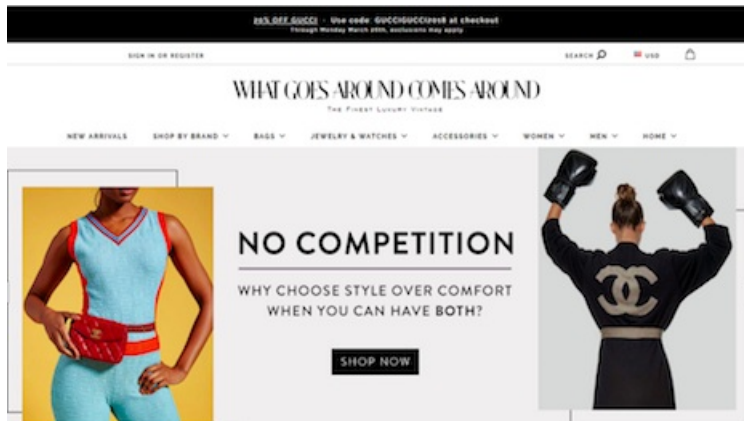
20% OFF GUCCI · Use code: GUCCIGUCCI2018 at checkout
Through Monday March 26th, exclusions may apply

SIGN IN OR REGISTER

SEARCH

USD

WHAT GOES AROUND COMES AROUND

THE FINEST LUXURY VINTAGE

NEW ARRIVALS SHOP BY BRAND BAGS JEWELRY & WATCHES ACCESSORIES WOMEN MEN HOME

NO COMPETITION

WHY CHOOSE STYLE OVER COMFORT WHEN YOU CAN HAVE BOTH?

SHOP NOW